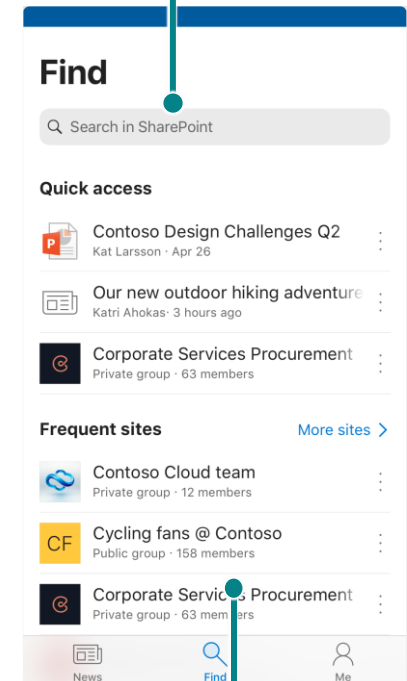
Find

Search in SharePoint

Quick access

Contoso Design Challenges Q2
Kat Larsson · Apr 26

Our new outdoor hiking adventure
Katri Ahokas · 3 hours ago

Corporate Services Procurement
Private group · 63 members

Frequent sites

More sites >

Contoso Cloud team
Private group · 12 members

CF

Cycling fans @ Contoso
Public group · 158 members

Corporate Servic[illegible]s Procurement
Private group · 63 m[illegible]mbers

News

Find

Me